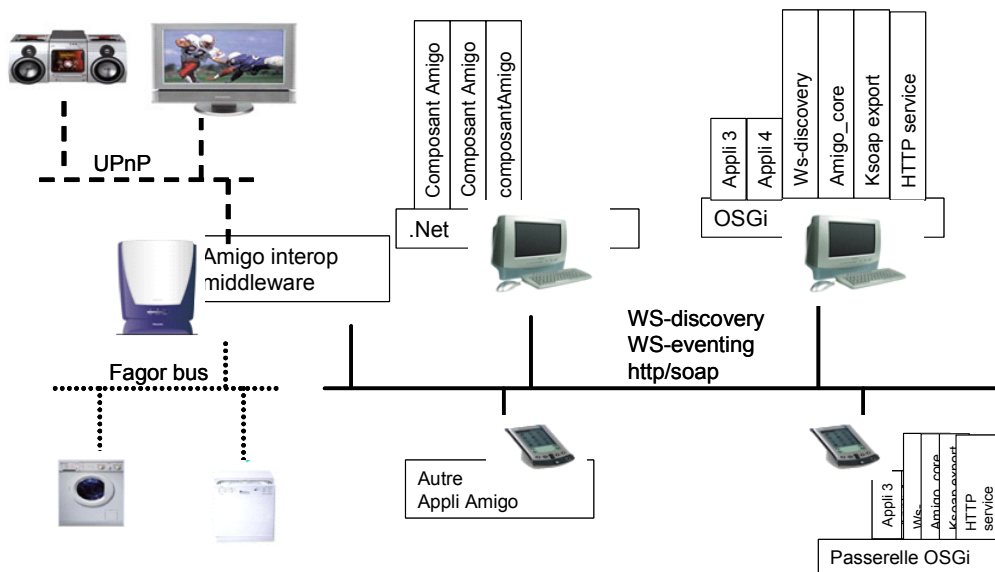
UPnP

Amigo interop middleware

Fagor bus

Composant Amigo
Composant Amigo
composantAmigo

.Net

Appli 3
Appli 4
Ws-discovery
Amigo_core
Ksoap export
HTTP service

OSGi

WS-discovery
WS-eventing
http/soap

Autre
Appli Amigo

Appli 3
Ws-
Amigo_core
Ksoap export
HTTP service

Passerelle OSGi